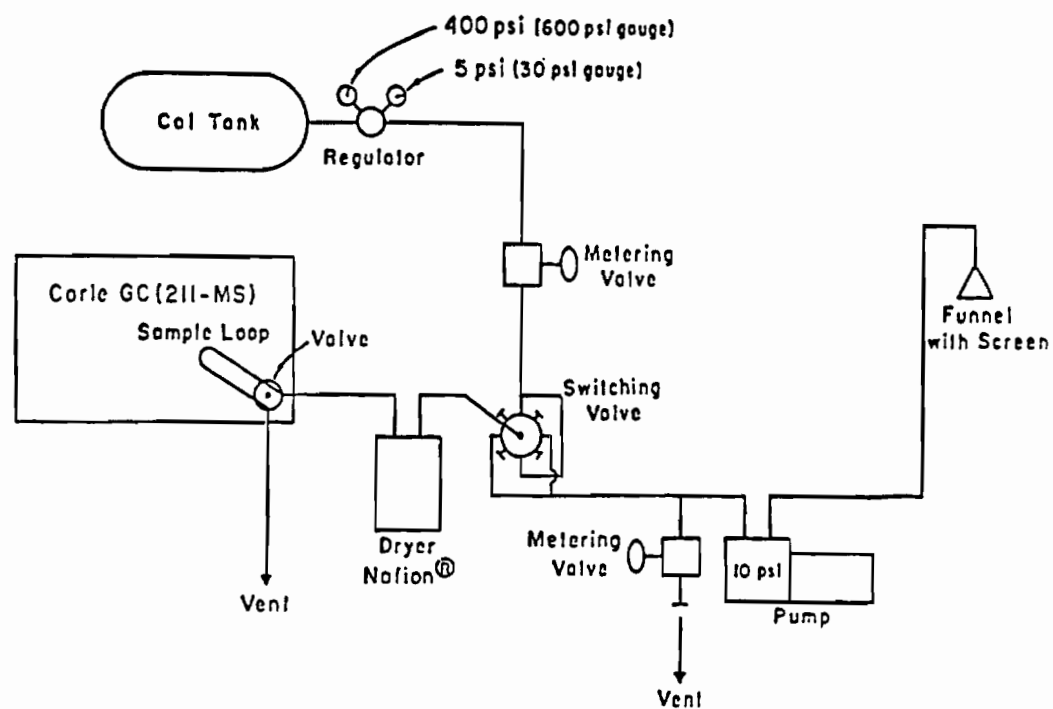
400 psi (600 psi gauge)
5 psi (30 psi gauge)
Cal Tank
Regulator
Metering Valve
Carle GC (211-MS)
Sample Loop
Valve
Funnel with Screen
Switching Valve
Dryer Nafion®
Metering Valve
10 psi
Pump
Vent
Vent